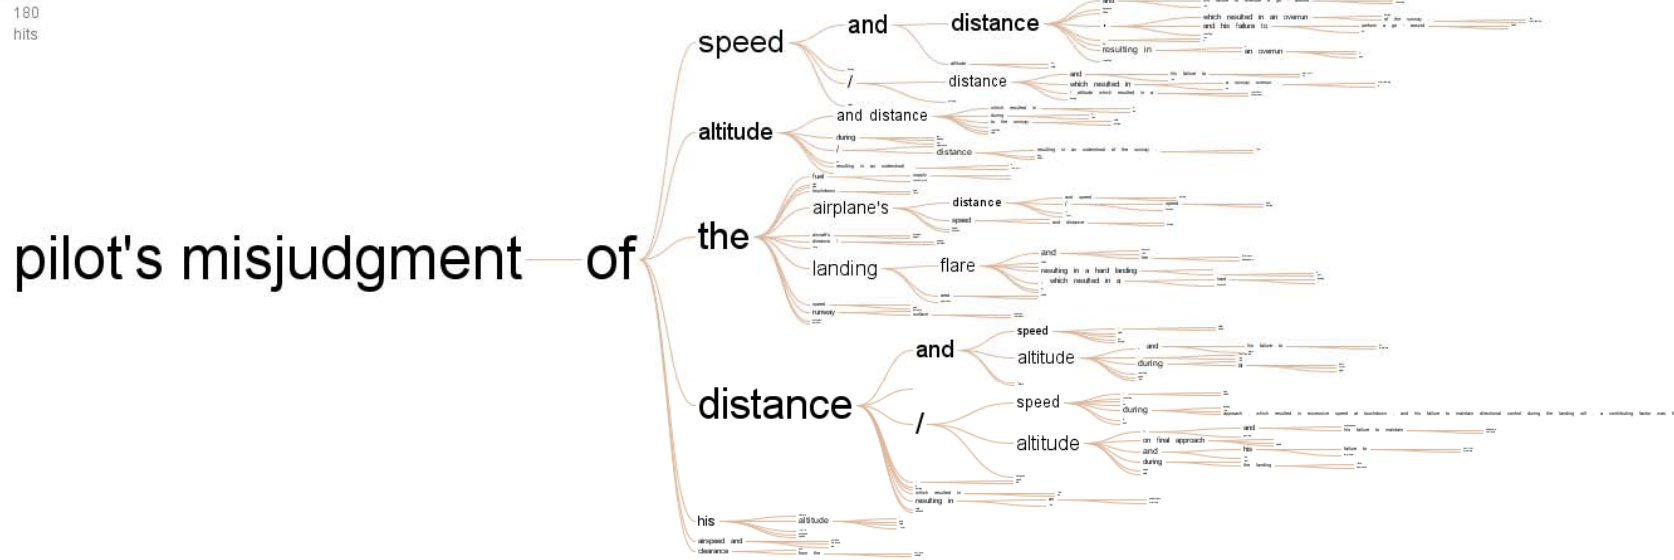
180
hits

pilot's misjudgment of

speed and distance
, which resulted in an overrun
and his failure to
resulting in an overrun
altitude
/ distance
and his failure to
which resulted in
, altitude which resulted in a

altitude and distance
which resulted in
during
to the runway
during
/ distance
resulting in an undershoot of the runway
resulting in an undershoot

the
fuel supply
airplane's distance
and speed
/ speed
speed and distance
landing flare
and
resulting in a hard landing
, which resulted in a
hard
and
speed
runway
surface

distance
and speed
altitude
and his failure to
during
a
/ speed
during
approach , which resulted in excessive speed at touchdown , and his failure to maintain directional control during the landing roll , a contributing factor was
altitude
on final approach
and his failure to maintain
and
during
his failure to
the landing
, which resulted in
resulting in

his altitude
airspeed and
clearance
from the